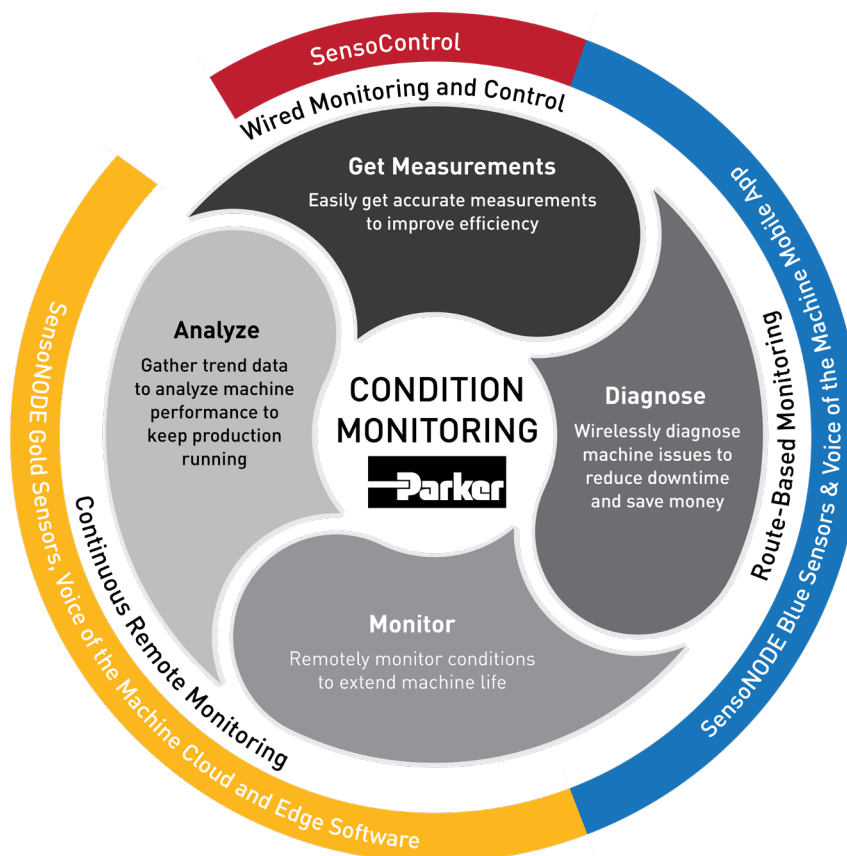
SensoControl
Wired Monitoring and Control

SensoNODE Blue Sensors & Voice of the Machine Mobile App
Route-Based Monitoring

SensoNODE Gold Sensors, Voice of the Machine Cloud and Edge Software
Continuous Remote Monitoring

Get Measurements
Easily get accurate measurements to improve efficiency

Diagnose
Wirelessly diagnose machine issues to reduce downtime and save money

Monitor
Remotely monitor conditions to extend machine life

Analyze
Gather trend data to analyze machine performance to keep production running

CONDITION MONITORING
Parker